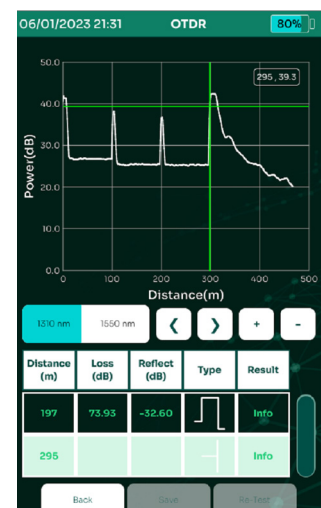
06/01/2023 21:31 OTDR 80%

295 , 39.3

50.0
40.0
30.0
20.0
10.0
0.0

Power(dB)

0 100 200 300 400 500

Distance(m)

1310 nm 1550 nm ❮ ❯ + -

| Distance (m) | Loss (dB) | Reflect (dB) | Type | Result |
|---|---|---|---|---|
| 197 | 73.93 | -32.60 | | Info |
| 295 | | | | Info |

Back Save Re-Test